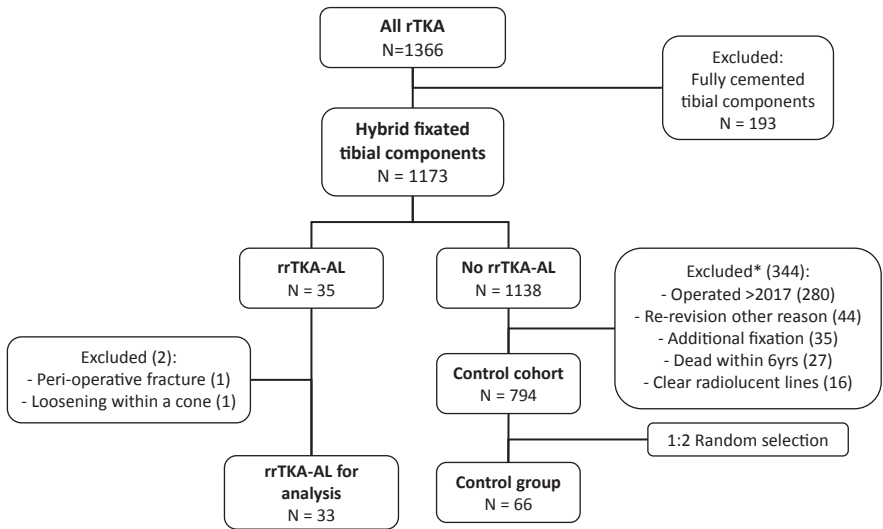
All rTKA
N=1366

Excluded:
Fully cemented tibial components
N = 193

Hybrid fixated tibial components
N = 1173

rrTKA-AL
N = 35

No rrTKA-AL
N = 1138

Excluded* (344):
- Operated >2017 (280)
- Re-revision other reason (44)
- Additional fixation (35)
- Dead within 6yrs (27)
- Clear radiolucent lines (16)

Excluded (2):
- Peri-operative fracture (1)
- Loosening within a cone (1)

Control cohort
N = 794

1:2 Random selection

rrTKA-AL for analysis
N = 33

Control group
N = 66